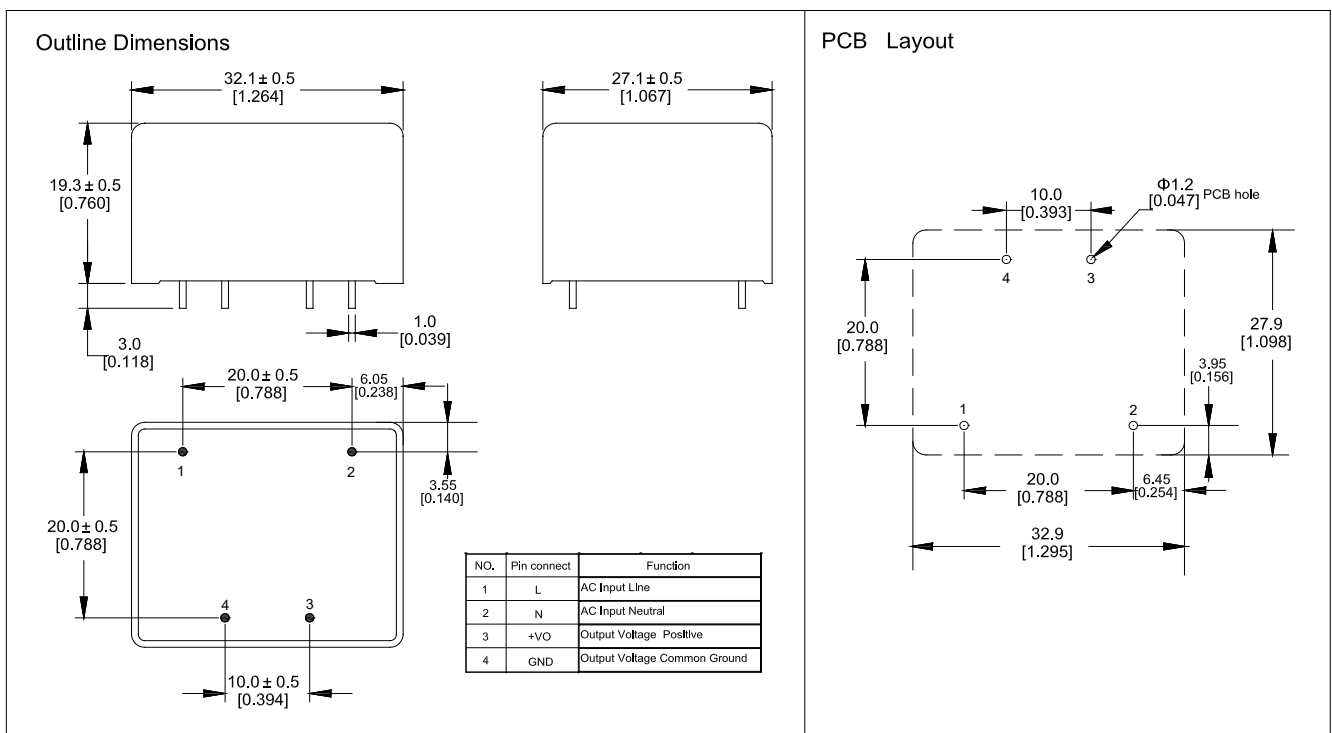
Outline Dimensions

32.1 ± 0.5
[1.264]

27.1 ± 0.5
[1.067]

19.3 ± 0.5
[0.760]

3.0
[0.118]

1.0
[0.039]

20.0 ± 0.5
[0.788]

6.05
[0.238]

1

2

3.55
[0.140]

20.0 ± 0.5
[0.788]

4

3

10.0 ± 0.5
[0.394]

| NO. | Pin connect | Function |
|---|---|---|
| 1 | L | AC Input Line |
| 2 | N | AC Input Neutral |
| 3 | +VO | Output Voltage Positive |
| 4 | GND | Output Voltage Common Ground |

PCB Layout

10.0
[0.393]

Φ1.2
[0.047] PCB hole

4

3

20.0
[0.788]

27.9
[1.098]

3.95
[0.156]

1

2

20.0
[0.788]

6.45
[0.254]

32.9
[1.295]